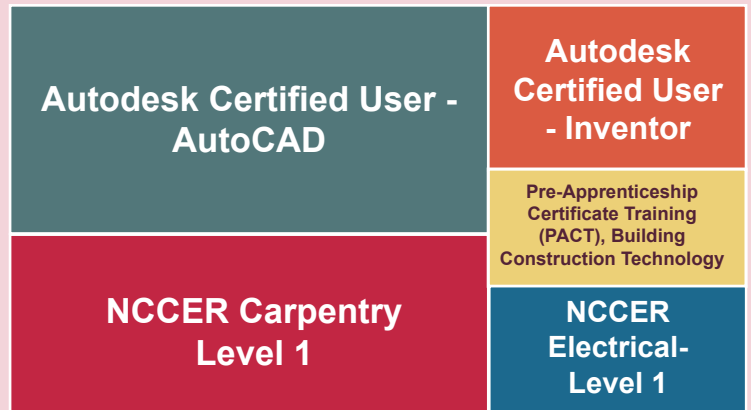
Autodesk Certified User - AutoCAD

Autodesk Certified User - Inventor

Pre-Apprenticeship Certificate Training (PACT), Building Construction Technology

NCCER Carpentry Level 1

NCCER Electrical-Level 1